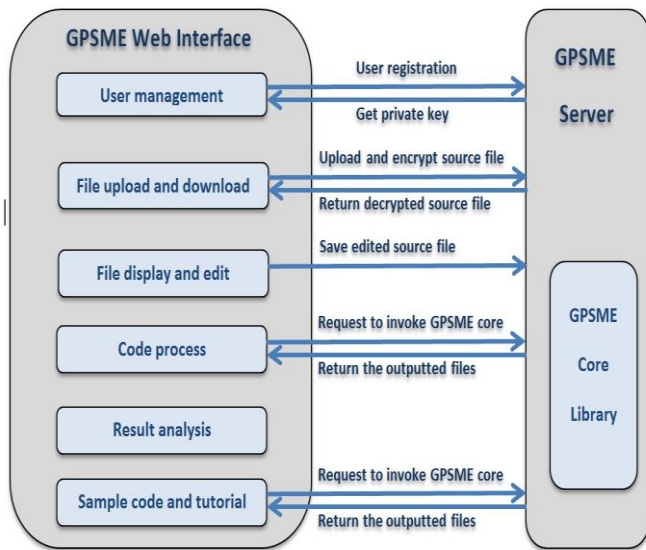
GPSME Web Interface

User management

File upload and download

File display and edit

Code process

Result analysis

Sample code and tutorial

User registration

Get private key

Upload and encrypt source file

Return decrypted source file

Save edited source file

Request to invoke GPSME core

Return the outputted files

Request to invoke GPSME core

Return the outputted files

GPSME Server

GPSME Core Library